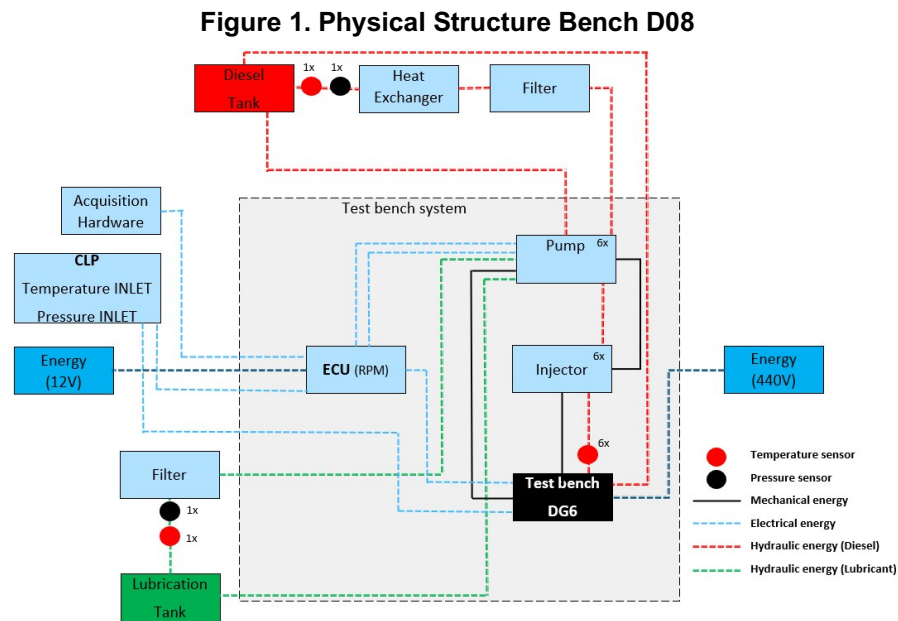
Figure 1. Physical Structure Bench D08

Diesel Tank

1x

1x

Heat Exchanger

Filter

Acquisition Hardware

Test bench system

Pump 6x

CLP
Temperature INLET
Pressure INLET

Energy (12V)

ECU (RPM)

Injector 6x

Energy (440V)

6x

Filter

Test bench DG6

1x

1x

Lubrication Tank

Temperature sensor
Pressure sensor
Mechanical energy
Electrical energy
Hydraulic energy (Diesel)
Hydraulic energy (Lubricant)